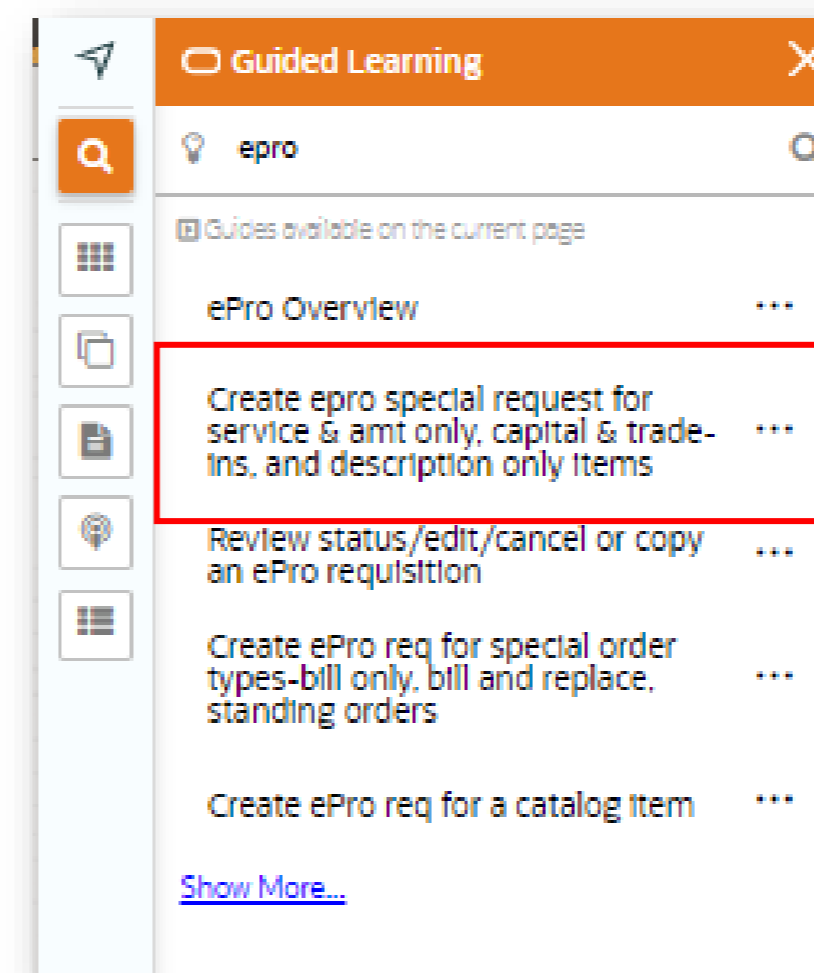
Guided Learning

epro

Guides available on the current page

ePro Overview

Create epro special request for service & amt only, capital & trade-ins, and description only items

Review status/edit/cancel or copy an ePro requisition

Create ePro req for special order types-bill only, bill and replace, standing orders

Create ePro req for a catalog item

Show More...